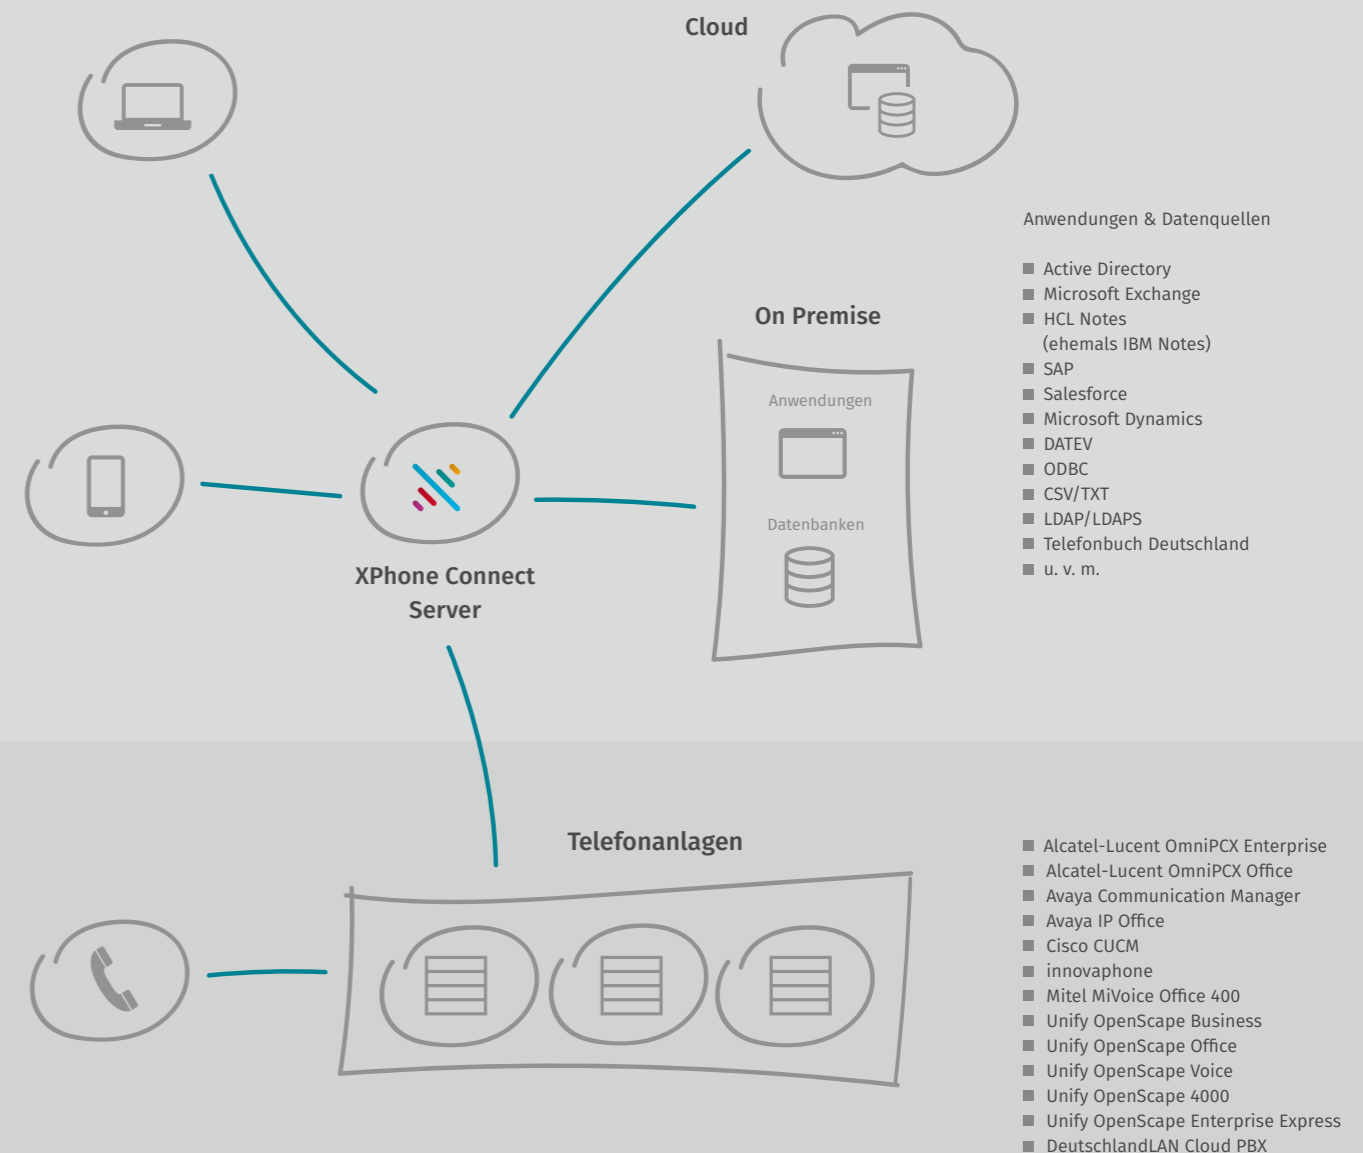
Cloud

Anwendungen & Datenquellen

- Active Directory
- Microsoft Exchange
- HCL Notes (ehemals IBM Notes)
- SAP
- Salesforce
- Microsoft Dynamics
- DATEV
- ODBC
- CSV/TXT
- LDAP/LDAPS
- Telefonbuch Deutschland
- u. v. m.

On Premise

Anwendungen

Datenbanken

XPhone Connect Server

Telefonanlagen

- Alcatel-Lucent OmniPCX Enterprise
- Alcatel-Lucent OmniPCX Office
- Avaya Communication Manager
- Avaya IP Office
- Cisco CUCM
- innovaphone
- Mitel MiVoice Office 400
- Unify OpenScape Business
- Unify OpenScape Office
- Unify OpenScape Voice
- Unify OpenScape 4000
- Unify OpenScape Enterprise Express
- DeutschlandLAN Cloud PBX